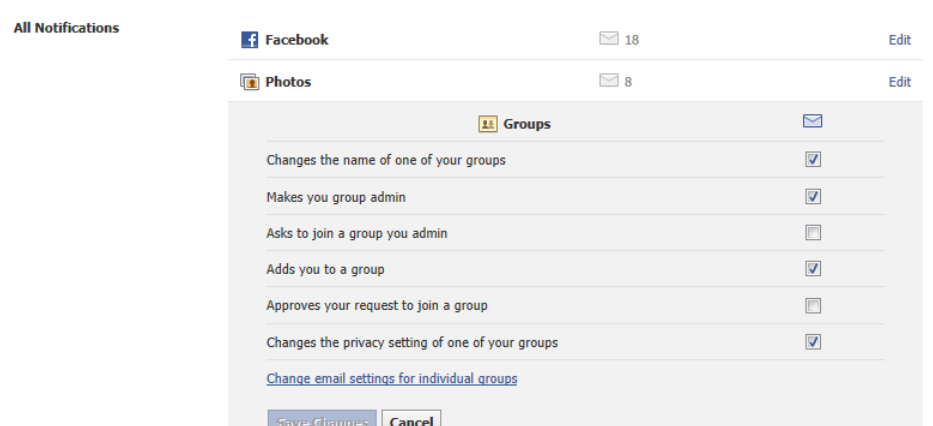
All Notifications

Facebook 18 Edit

Photos 8 Edit

Groups

Changes the name of one of your groups

Makes you group admin

Asks to join a group you admin

Adds you to a group

Approves your request to join a group

Changes the privacy setting of one of your groups

Change email settings for individual groups

Save Changes Cancel